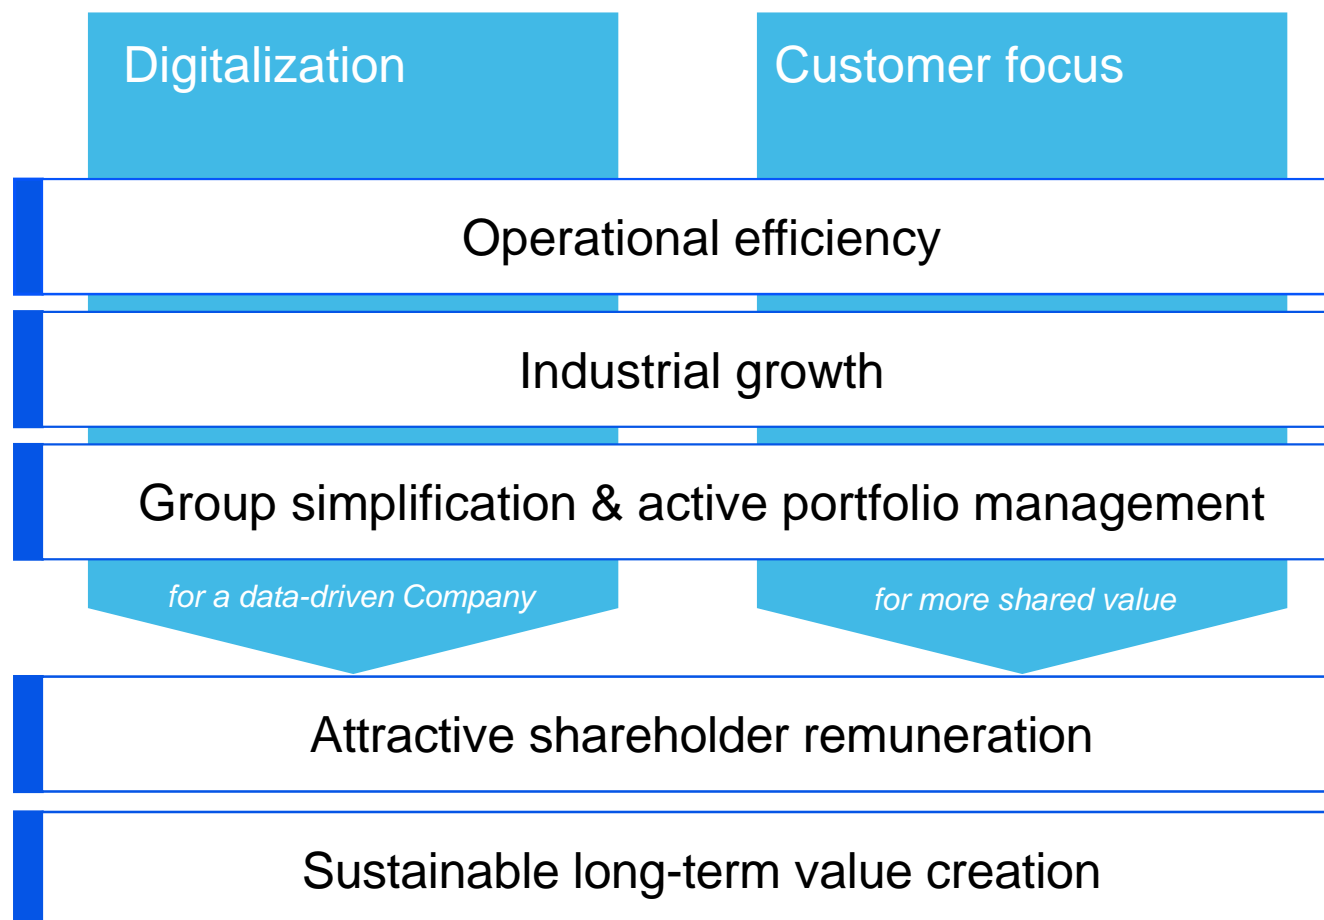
Digitalization

Customer focus

Operational efficiency

Industrial growth

Group simplification & active portfolio management

for a data-driven Company

for more shared value

Attractive shareholder remuneration

Sustainable long-term value creation